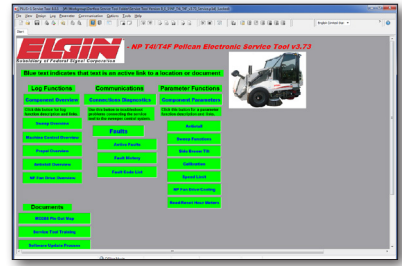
ELGIN
Subsidiary of Federal Signal Corporation
- NP T4i/T4F Pelican Electronic Service Tool v3.73

Blue text indicates that text is an active link to a location or document.

Log Functions
Component Overview
Click this button for log function description and links.
Startup Overview
Machine Control Overview
Propel Overview
Autostart Overview
NP Can Drive Overview

Communications
Connection Diagnostics
Use this button to troubleshoot problems connecting the service tool to the machine control system.
Faults
Active Faults
Fault History
Fault Code List

Parameter Functions
Component Parameters
Click this button for parameter function description and links.
Autostart
Sweep Functions
Side Broom Tilt
Calibration
Speed Limit
NP Fan Stow Cooling
Read/Reset Hour Meters

Documents
MG650 Pin-Out Map
Service Tool Training
Software Update Process